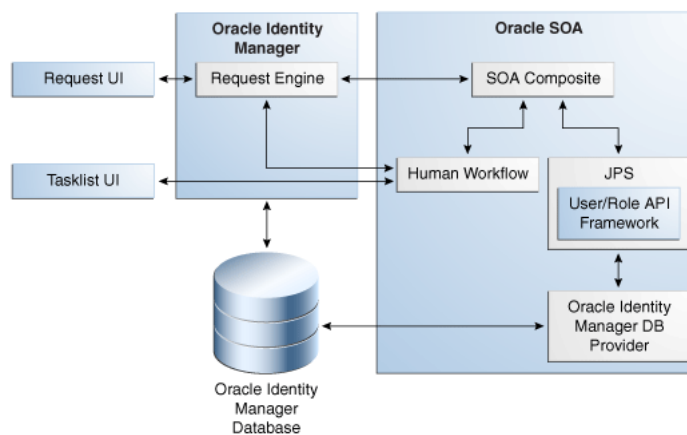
Oracle Identity Manager

Oracle SOA

Request UI

Request Engine

SOA Composite

Tasklist UI

Human Workflow

JPS

User/Role API Framework

Oracle Identity Manager DB Provider

Oracle Identity Manager Database